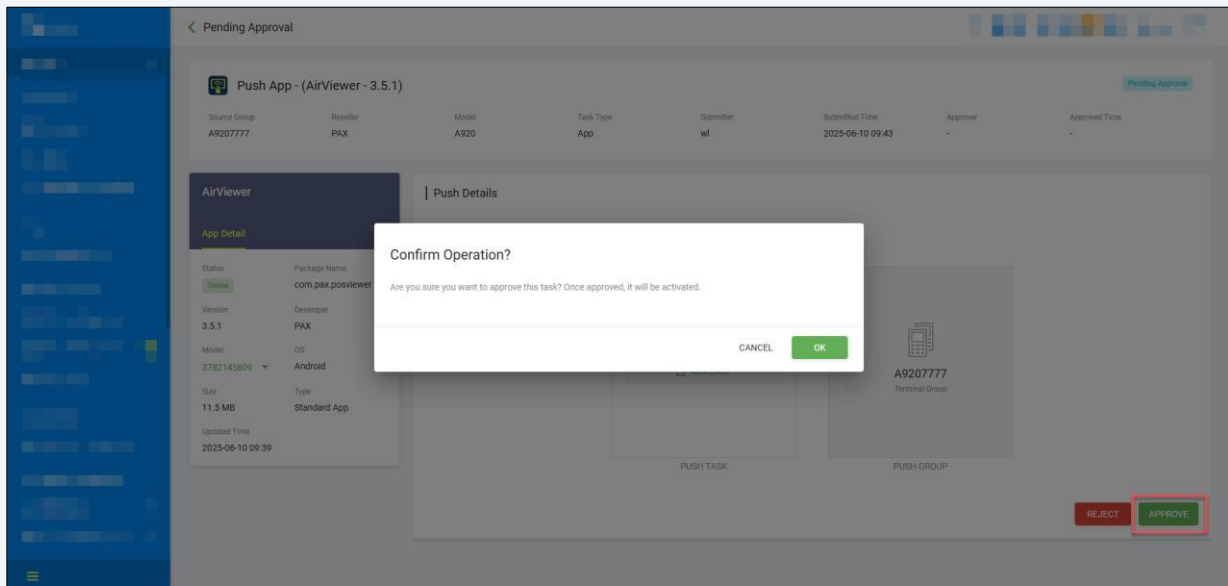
< Pending Approval

Push App - (AirViewer - 3.5.1)

Pending Approval

| Source Group | Reseller | Model | Task Type | Submitter | Submitted Time | Approver | Approved Time |
|---|---|---|---|---|---|---|---|
| A9207777 | PAX | A920 | App | wl | 2025-06-10 09:43 | - | - |

AirViewer

App Detail

Status
Online

Package Name
com.pax.posviewer

Version
3.5.1

Developer
PAX

Model
3782145609

OS
Android

Size
11.5 MB

Type
Standard App

Updated Time
2025-06-10 09:39

Push Details

Confirm Operation?

Are you sure you want to approve this task? Once approved, it will be activated.

CANCEL OK

A9207777
Terminal Group

PUSH TASK

PUSH GROUP

REJECT APPROVE